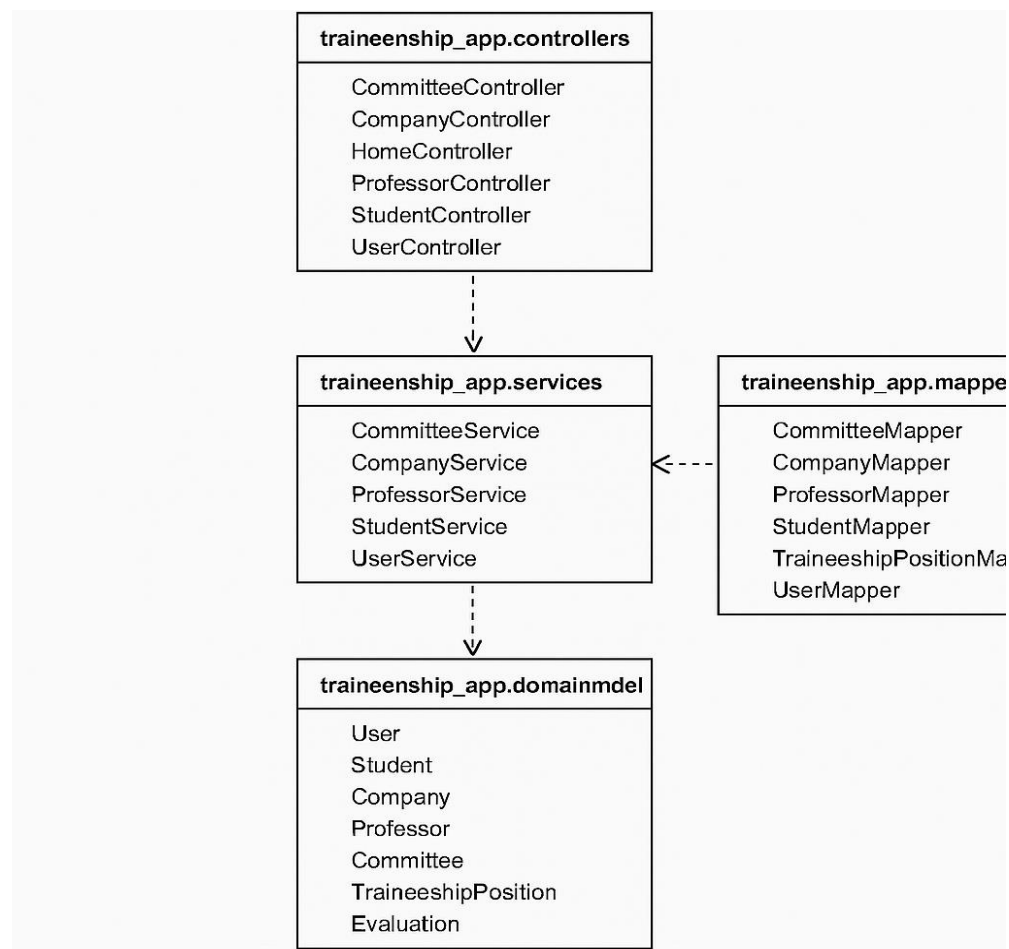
traineenship_app.controllers

CommitteeController
CompanyController
HomeController
ProfessorController
StudentController
UserController

traineenship_app.services

CommitteeService
CompanyService
ProfessorService
StudentService
UserService

traineenship_app.mappe

CommitteeMapper
CompanyMapper
ProfessorMapper
StudentMapper
TraineeshipPositionMa
UserMapper

traineenship_app.domainmdel

User
Student
Company
Professor
Committee
TraineeshipPosition
Evaluation